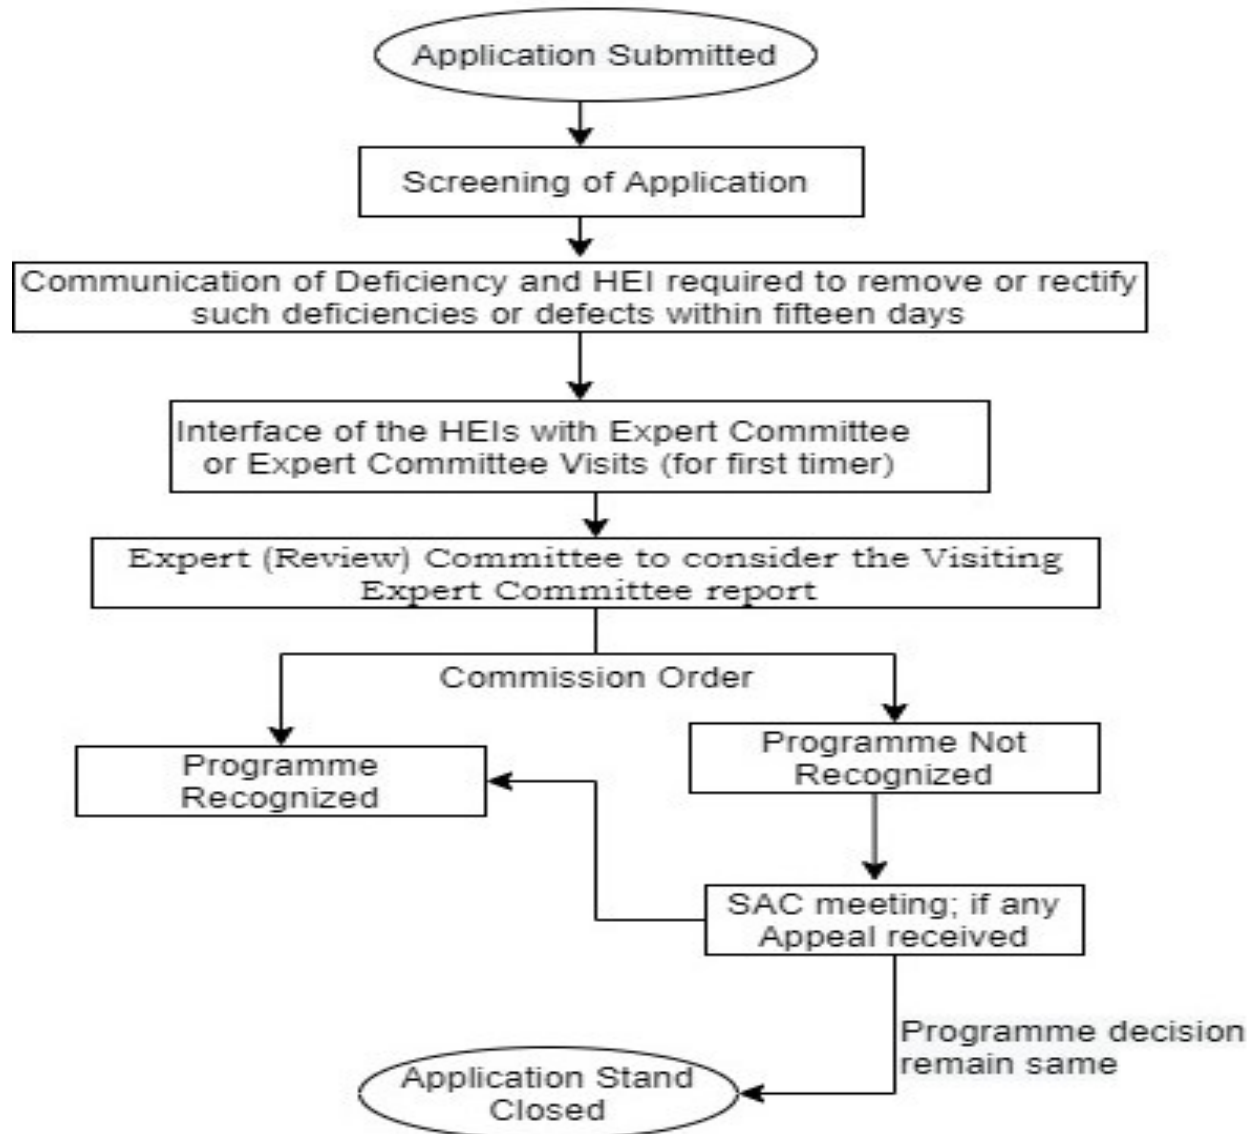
Application Submitted

Screening of Application

Communication of Deficiency and HEI required to remove or rectify such deficiencies or defects within fifteen days

Interface of the HEIs with Expert Committee or Expert Committee Visits (for first timer)

Expert (Review) Committee to consider the Visiting Expert Committee report

Commission Order

Programme Recognized

Programme Not Recognized

SAC meeting; if any Appeal received

Programme decision remain same

Application Stand Closed